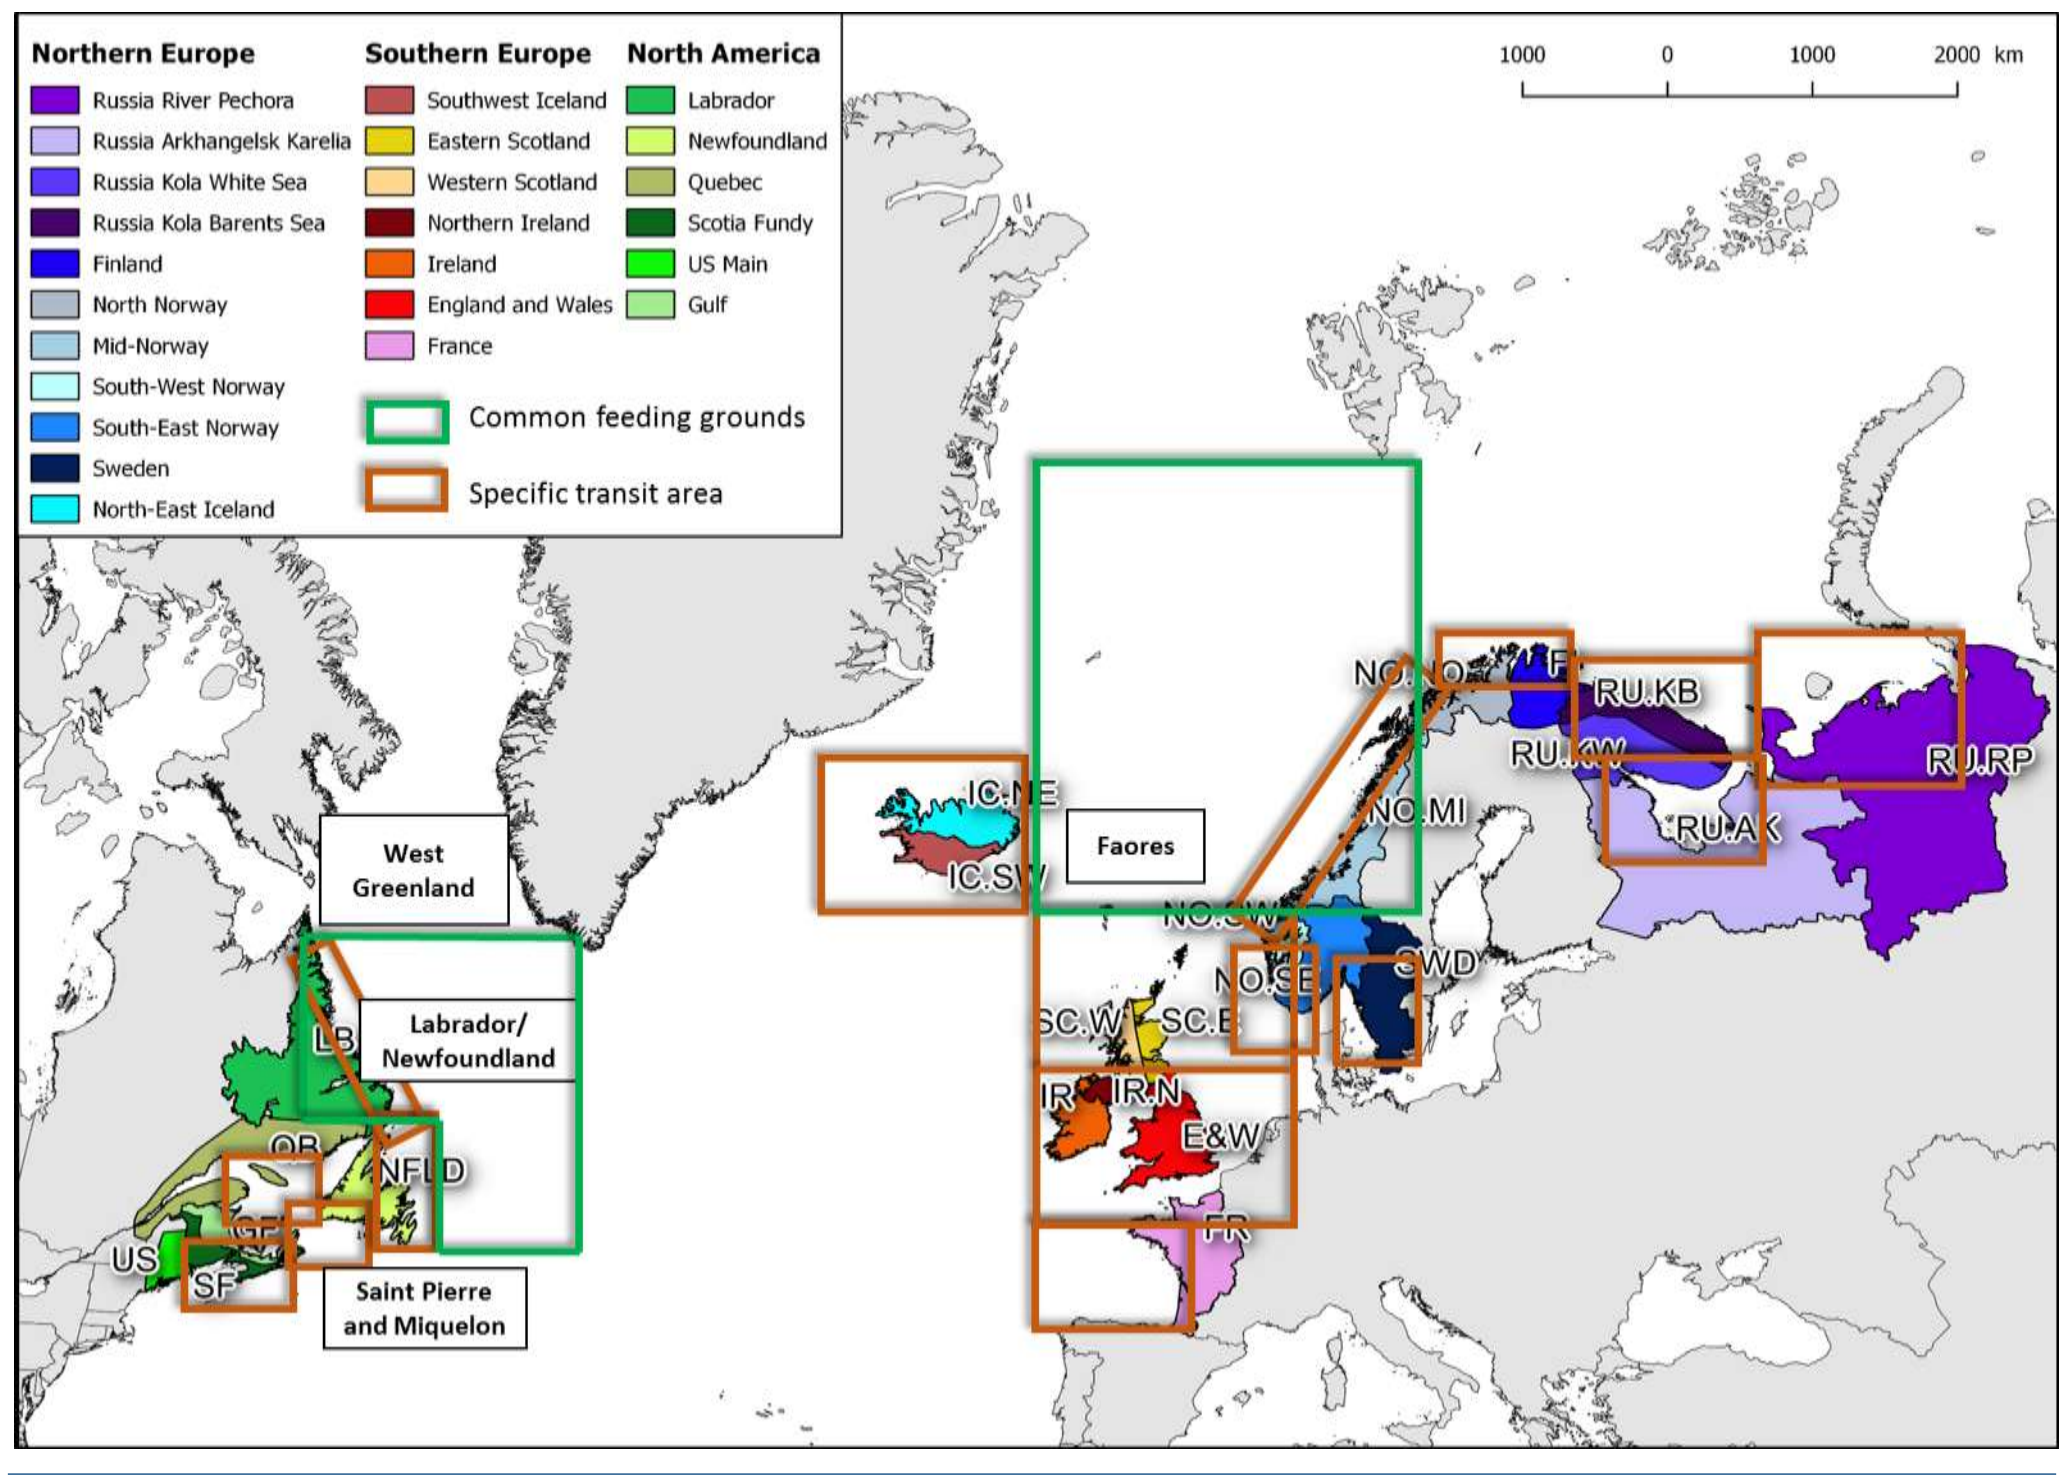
Northern Europe
Russia River Pechora
Russia Arkhangelsk Karelia
Russia Kola White Sea
Russia Kola Barents Sea
Finland
North Norway
Mid-Norway
South-West Norway
South-East Norway
Sweden
North-East Iceland

Southern Europe
Southwest Iceland
Eastern Scotland
Western Scotland
Northern Ireland
Ireland
England and Wales
France

North America
Labrador
Newfoundland
Quebec
Scotia Fundy
US Main
Gulf

Common feeding grounds
Specific transit area

1000 0 1000 2000 km

West Greenland
Labrador/ Newfoundland
LB
QB
NFLD
GF
US
SF
Saint Pierre and Miquelon
IC.NE
IC.SW
Faores
NO.NO
FI
RU.KB
RU.KW
RU.RP
RU.AK
NO.MI
NO.SW
NO.SE
SWD
SC.W
SC.E
IR
IR.N
E&W
FR